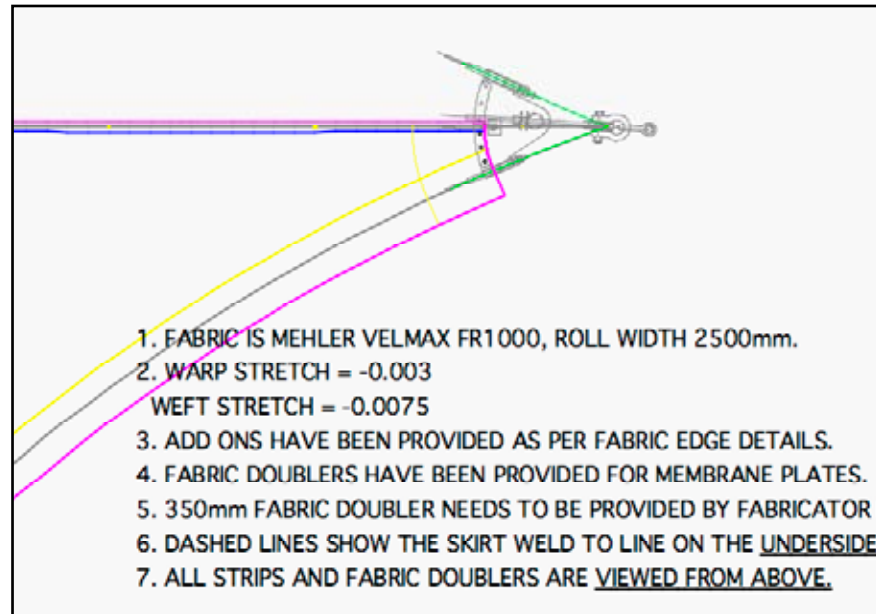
1. FABRIC IS MEHLER VELMAX FR1000, ROLL WIDTH 2500mm.
2. WARP STRETCH = -0.003
WEFT STRETCH = -0.0075
3. ADD ONS HAVE BEEN PROVIDED AS PER FABRIC EDGE DETAILS.
4. FABRIC DOUBLERS HAVE BEEN PROVIDED FOR MEMBRANE PLATES.
5. 350mm FABRIC DOUBLER NEEDS TO BE PROVIDED BY FABRICATOR
6. DASHED LINES SHOW THE SKIRT WELD TO LINE ON THE UNDERSIDE
7. ALL STRIPS AND FABRIC DOUBLERS ARE VIEWED FROM ABOVE.